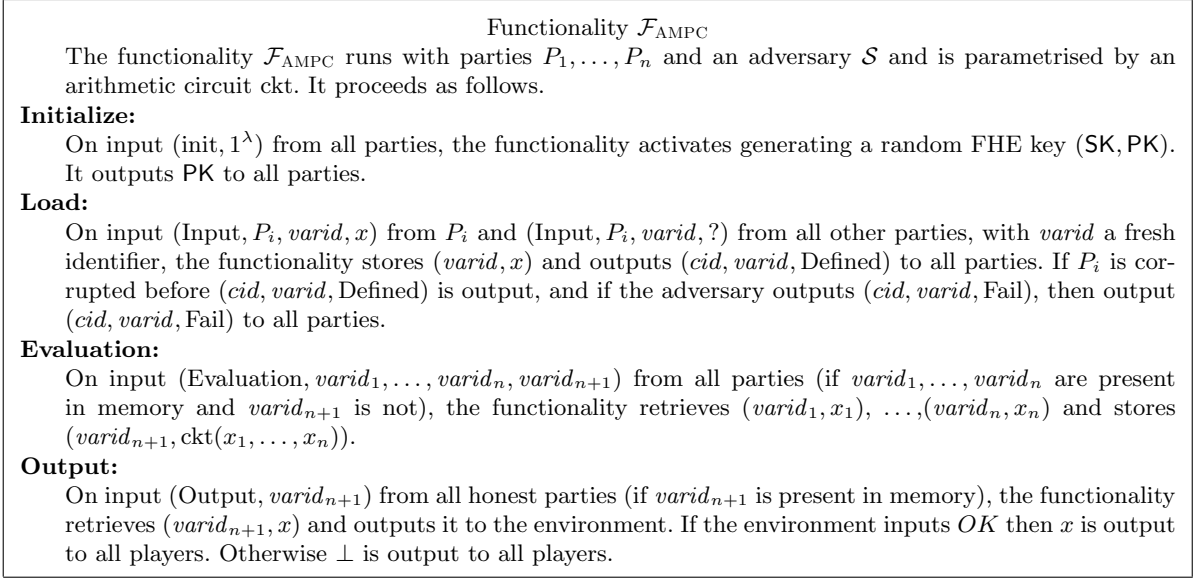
Functionality $\mathcal{F}_{\text{AMPC}}$

The functionality $\mathcal{F}_{\text{AMPC}}$ runs with parties $P_1, \ldots, P_n$ and an adversary $\mathcal{S}$ and is parametrised by an arithmetic circuit ckt. It proceeds as follows.

**Initialize:**

On input $(\text{init}, 1^\lambda)$ from all parties, the functionality activates generating a random FHE key $(\mathsf{SK}, \mathsf{PK})$. It outputs $\mathsf{PK}$ to all parties.

**Load:**

On input $(\text{Input}, P_i, \mathit{varid}, x)$ from $P_i$ and $(\text{Input}, P_i, \mathit{varid}, ?)$ from all other parties, with $\mathit{varid}$ a fresh identifier, the functionality stores $(\mathit{varid}, x)$ and outputs $(\mathit{cid}, \mathit{varid}, \text{Defined})$ to all parties. If $P_i$ is corrupted before $(\mathit{cid}, \mathit{varid}, \text{Defined})$ is output, and if the adversary outputs $(\mathit{cid}, \mathit{varid}, \text{Fail})$, then output $(\mathit{cid}, \mathit{varid}, \text{Fail})$ to all parties.

**Evaluation:**

On input $(\text{Evaluation}, \mathit{varid}_1, \ldots, \mathit{varid}_n, \mathit{varid}_{n+1})$ from all parties (if $\mathit{varid}_1, \ldots, \mathit{varid}_n$ are present in memory and $\mathit{varid}_{n+1}$ is not), the functionality retrieves $(\mathit{varid}_1, x_1)$, $\ldots$,$(\mathit{varid}_n, x_n)$ and stores $(\mathit{varid}_{n+1}, \text{ckt}(x_1, \ldots, x_n))$.

**Output:**

On input $(\text{Output}, \mathit{varid}_{n+1})$ from all honest parties (if $\mathit{varid}_{n+1}$ is present in memory), the functionality retrieves $(\mathit{varid}_{n+1}, x)$ and outputs it to the environment. If the environment inputs $OK$ then $x$ is output to all players. Otherwise $\perp$ is output to all players.